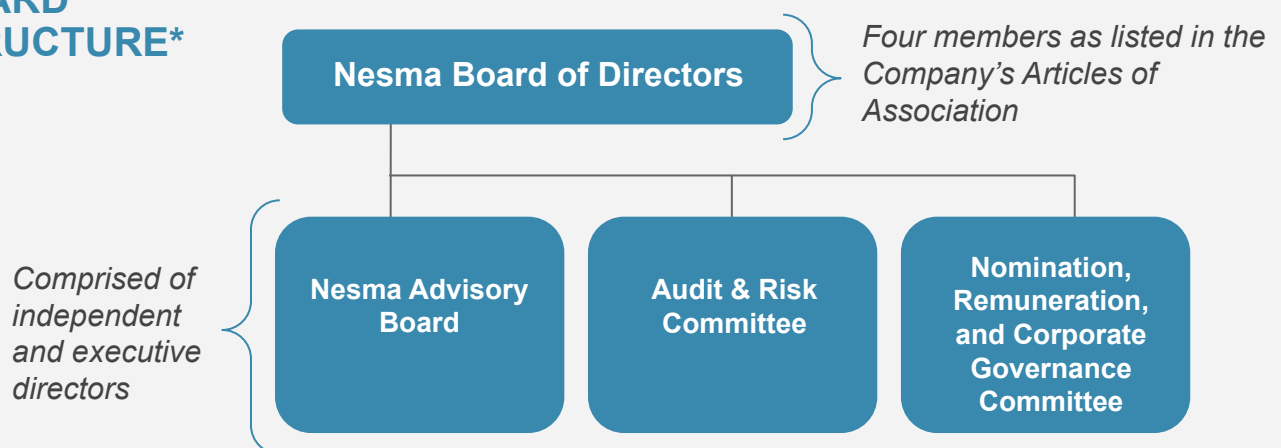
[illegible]ARD
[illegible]UCTURE*

Nesma Board of Directors

Four members as listed in the Company's Articles of Association

Comprised of independent and executive directors

Nesma Advisory Board

Audit & Risk Committee

Nomination, Remuneration, and Corporate Governance Committee